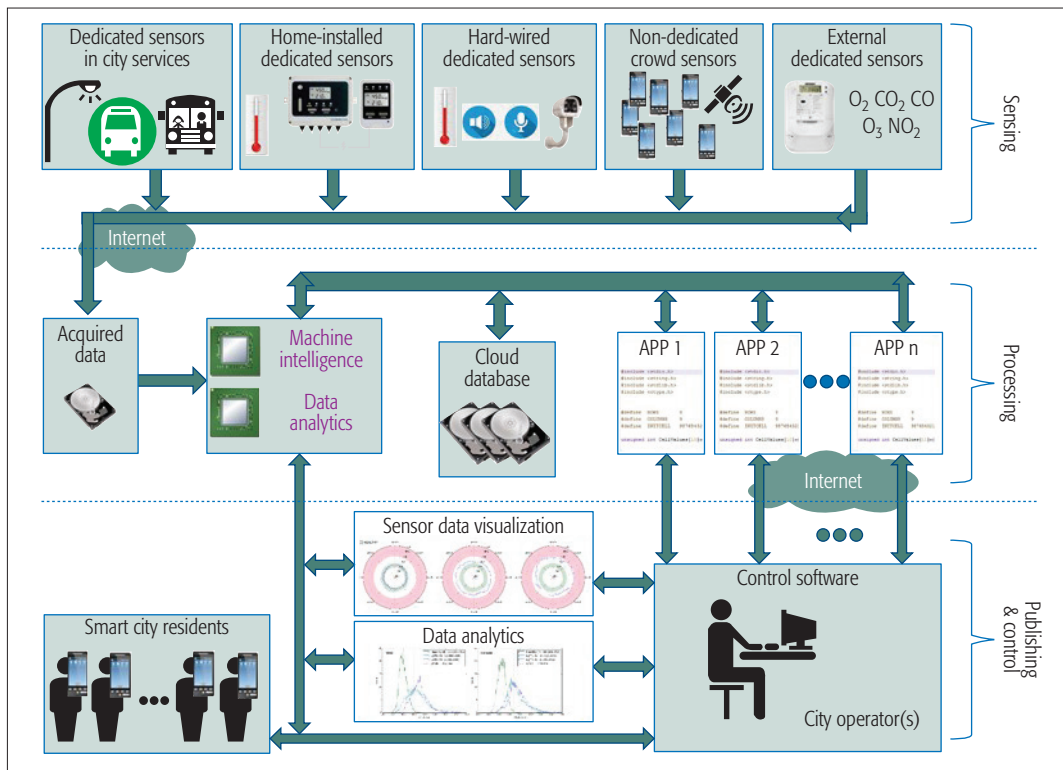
Dedicated sensors in city services

Home-installed dedicated sensors

Hard-wired dedicated sensors

Non-dedicated crowd sensors

External dedicated sensors

$O_2$ $CO_2$ CO $O_3$ $NO_2$

Sensing

Internet

Acquired data

Machine intelligence

Data analytics

Cloud database

APP 1

APP 2

APP n

Processing

Internet

Sensor data visualization

Control software

Smart city residents

Data analytics

City operator(s)

Publishing & control